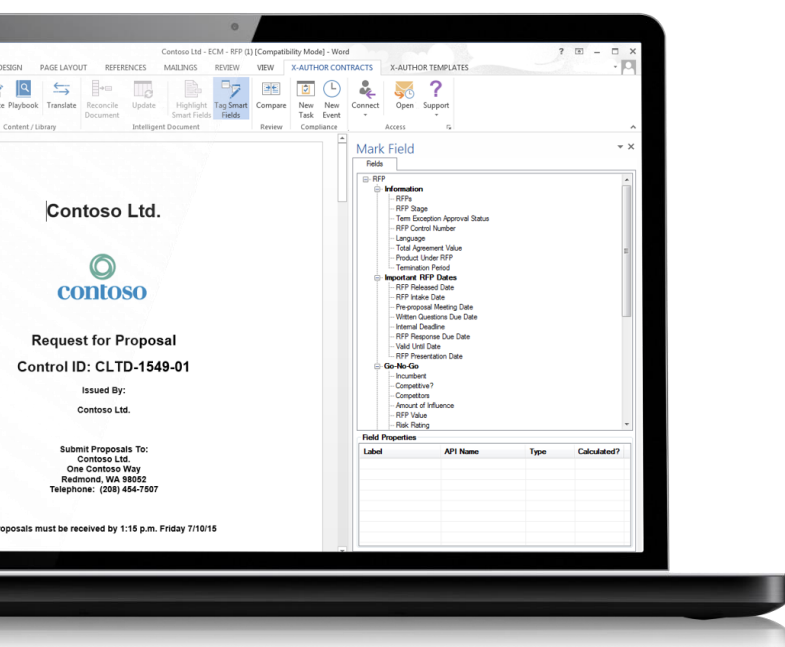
Contoso Ltd - ECM - RFP (1) [Compatibility Mode] - Word

DESIGN PAGE LAYOUT REFERENCES MAILINGS REVIEW VIEW X-AUTHOR CONTRACTS X-AUTHOR TEMPLATES

e Playbook Translate Reconcile Document Update Highlight Smart Fields Tag Smart Fields Compare New Task New Event Connect Open Support

Content / Library Intelligent Document Review Compliance Access

Contoso Ltd.

contoso

Request for Proposal

Control ID: CLTD-1549-01

Issued By:

Contoso Ltd.

Submit Proposals To:
Contoso Ltd.
One Contoso Way
Redmond, WA 98052
Telephone: (208) 454-7507

oposals must be received by 1:15 p.m. Friday 7/10/15

Mark Field

Fields

RFP
Information
RFPs
RFP Stage
Term Exception Approval Status
RFP Control Number
Language
Total Agreement Value
Product Under RFP
Termination Period
Important RFP Dates
RFP Released Date
RFP Intake Date
Pre-proposal Meeting Date
Written Questions Due Date
Internal Deadline
RFP Response Due Date
Valid Until Date
RFP Presentation Date
Go-No-Go
Incumbent
Competitive?
Competitors
Amount of Influence
RFP Value
Risk Rating

Field Properties

| Label | API Name | Type | Calculated? |
|---|---|---|---|